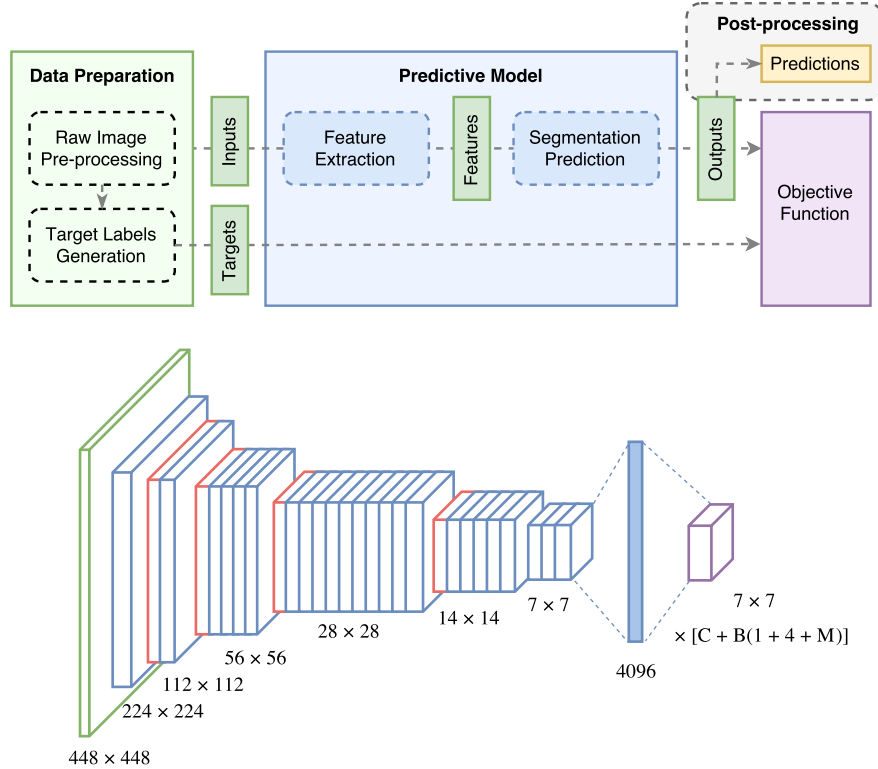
Post-processing

Predictions

Data Preparation

Predictive Model

Raw Image Pre-processing

Inputs

Feature Extraction

Features

Segmentation Prediction

Outputs

Objective Function

Target Labels Generation

Targets

448 × 448

224 × 224

112 × 112

56 × 56

28 × 28

14 × 14

7 × 7

4096

7 × 7

× [C + B(1 + 4 + M)]